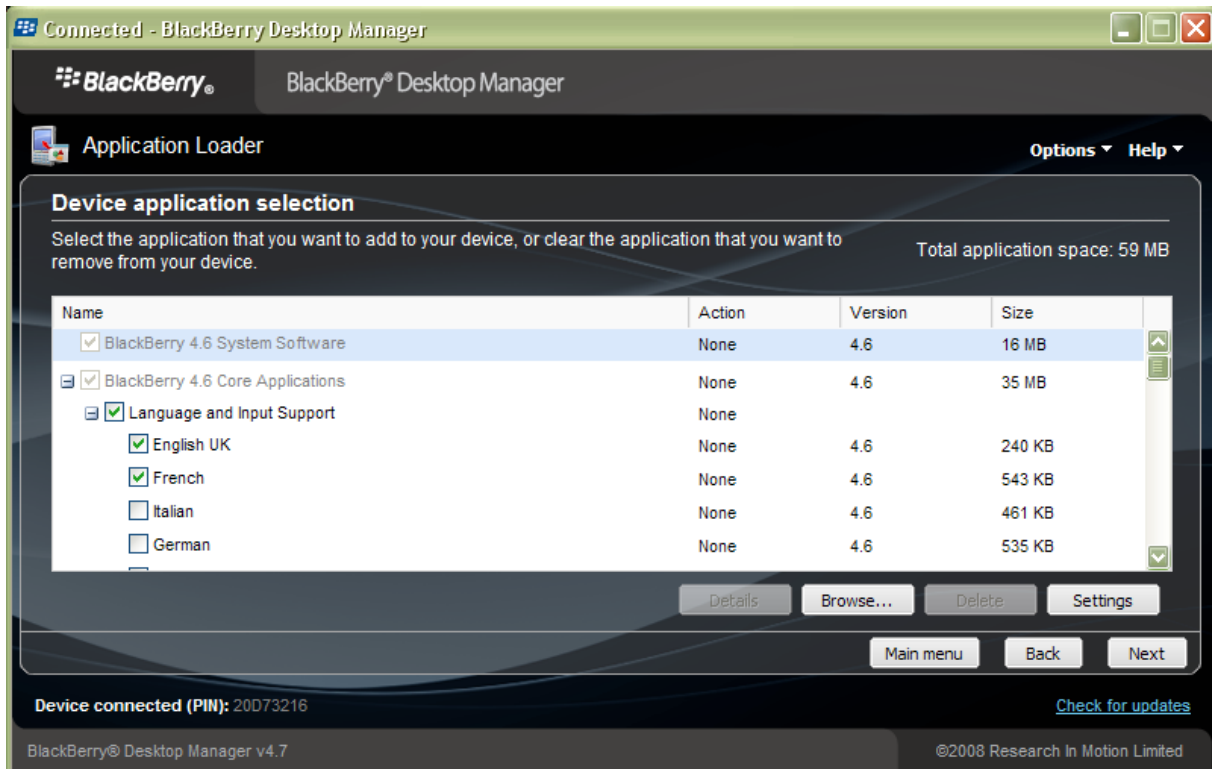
Connected - BlackBerry Desktop Manager

BlackBerry®

BlackBerry® Desktop Manager

Application Loader

Options ▾ Help ▾

Device application selection

Select the application that you want to add to your device, or clear the application that you want to remove from your device.

Total application space: 59 MB

| Name | Action | Version | Size |
|---|---|---|---|
| BlackBerry 4.6 System Software | None | 4.6 | 16 MB |
| BlackBerry 4.6 Core Applications | None | 4.6 | 35 MB |
| Language and Input Support | None | | |
| English UK | None | 4.6 | 240 KB |
| French | None | 4.6 | 543 KB |
| Italian | None | 4.6 | 461 KB |
| German | None | 4.6 | 535 KB |

Details Browse... Delete Settings

Main menu Back Next

Device connected (PIN): 20D73216

Check for updates

BlackBerry® Desktop Manager v4.7

©2008 Research In Motion Limited